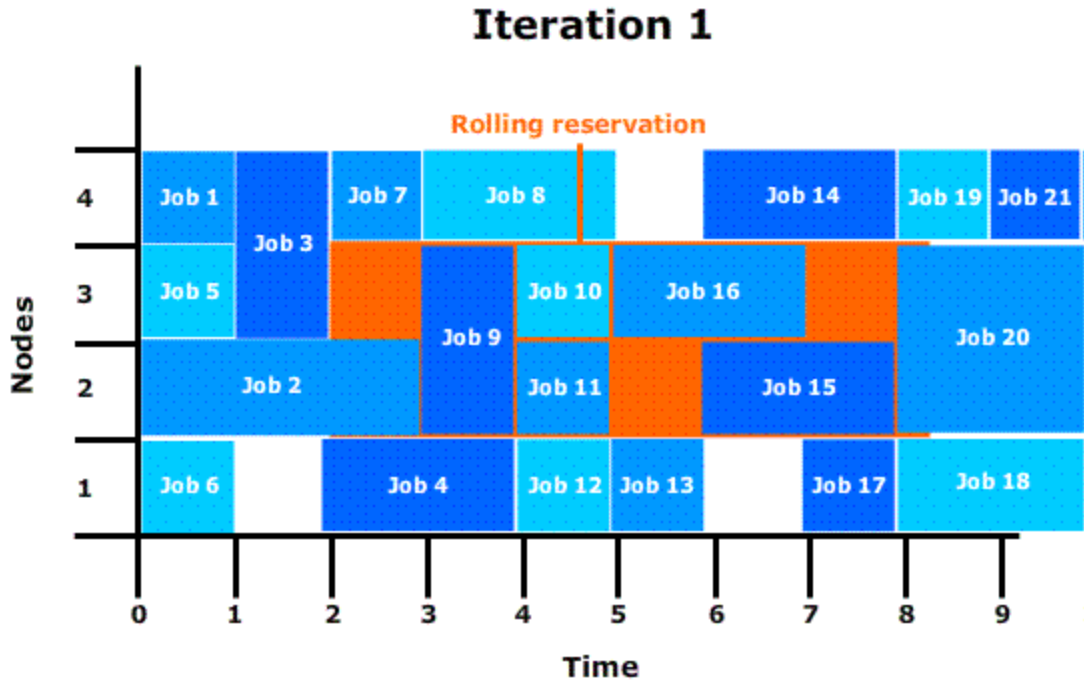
Iteration 1

Rolling reservation

Nodes

4
3
2
1

Job 1
Job 3
Job 7
Job 8
Job 14
Job 19
Job 21
Job 5
Job 9
Job 10
Job 16
Job 20
Job 2
Job 11
Job 15
Job 6
Job 4
Job 12
Job 13
Job 17
Job 18

0 1 2 3 4 5 6 7 8 9

Time